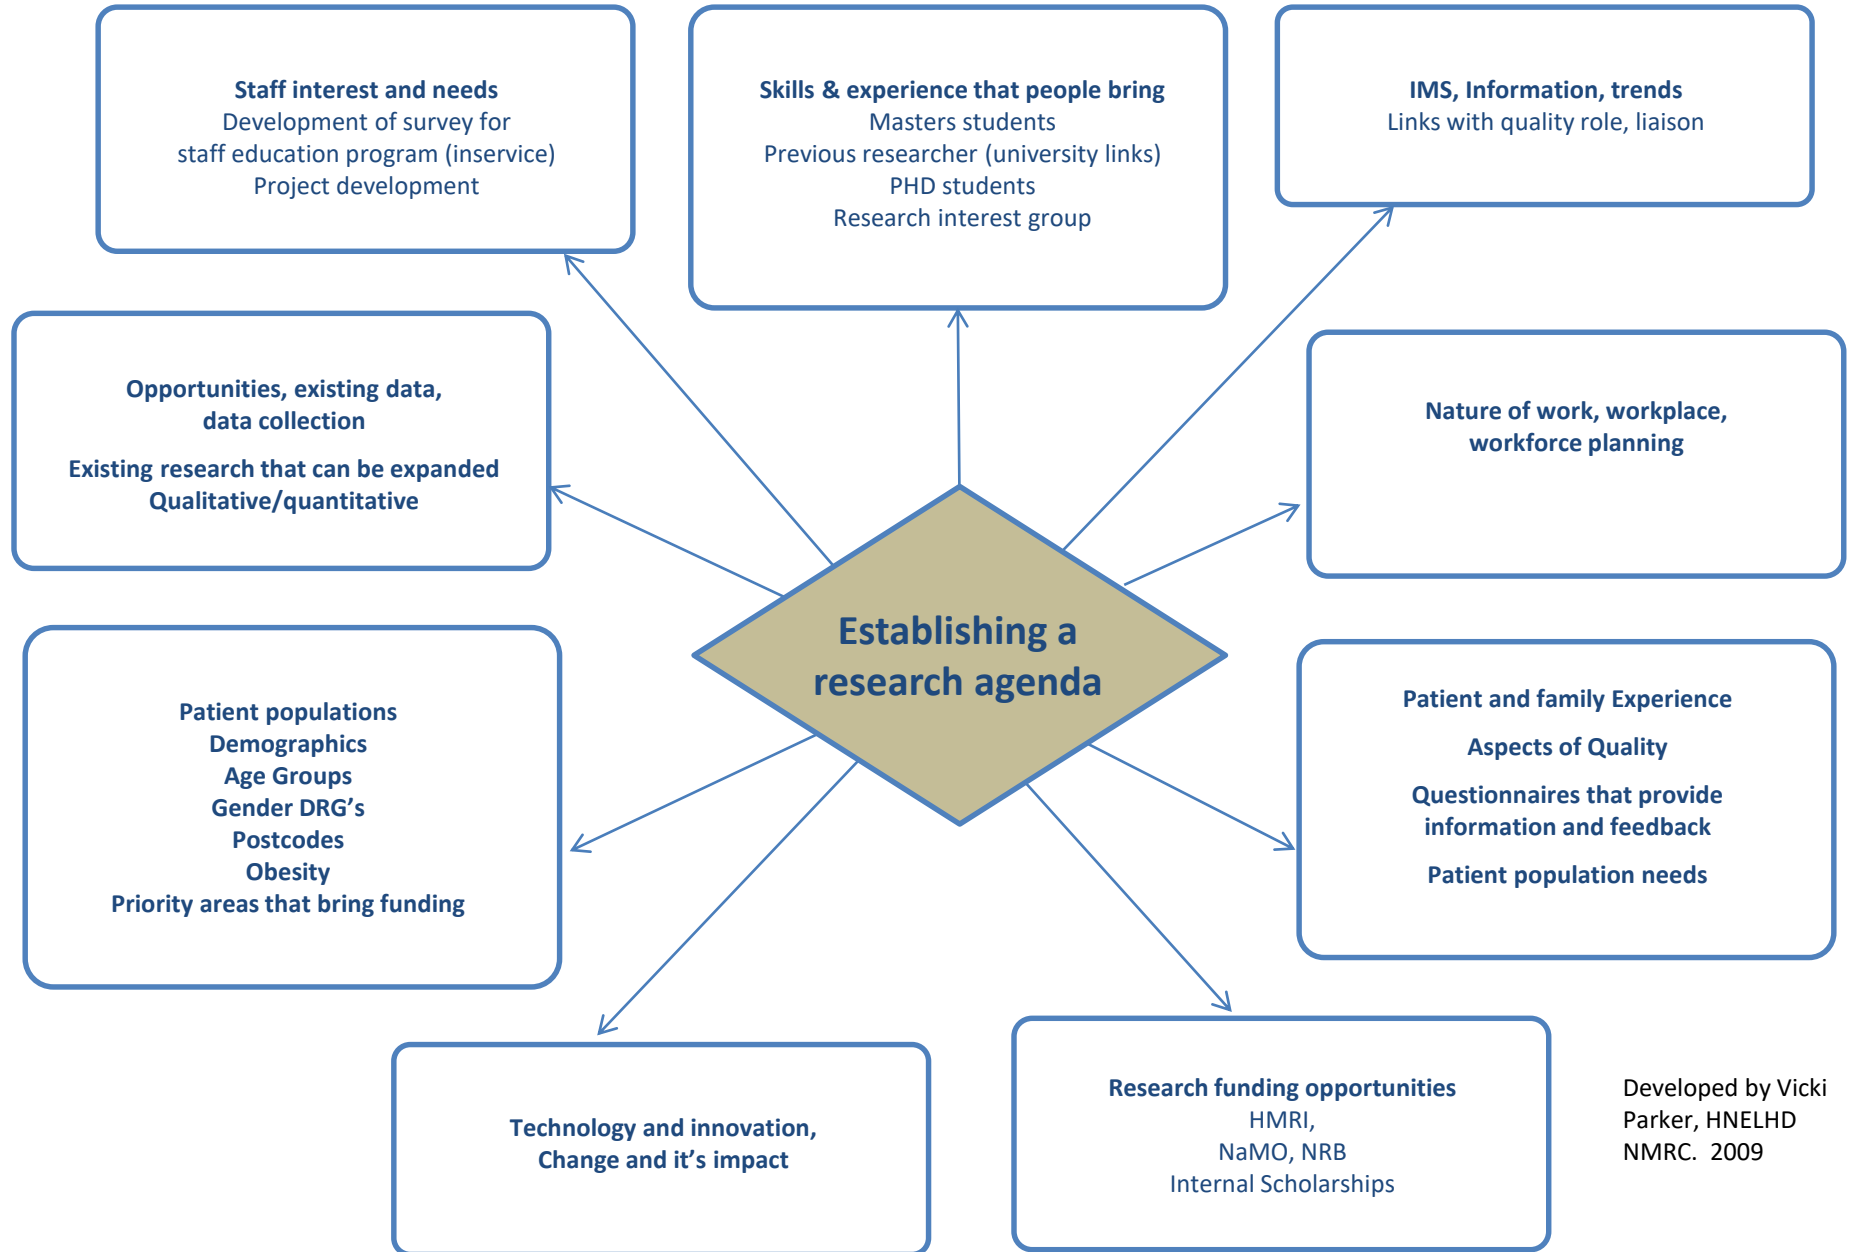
Staff interest and needs
Development of survey for
staff education program (inservice)
Project development

Skills & experience that people bring
Masters students
Previous researcher (university links)
PHD students
Research interest group

IMS, Information, trends
Links with quality role, liaison

Opportunities, existing data,
data collection

Existing research that can be expanded
Qualitative/quantitative

Nature of work, workplace,
workforce planning

Establishing a
research agenda

Patient populations
Demographics
Age Groups
Gender DRG's
Postcodes
Obesity
Priority areas that bring funding

Patient and family Experience

Aspects of Quality

Questionnaires that provide
information and feedback

Patient population needs

Technology and innovation,
Change and it's impact

Research funding opportunities
HMRI,
NaMO, NRB
Internal Scholarships

Developed by Vicki Parker, HNELHD NMRC. 2009